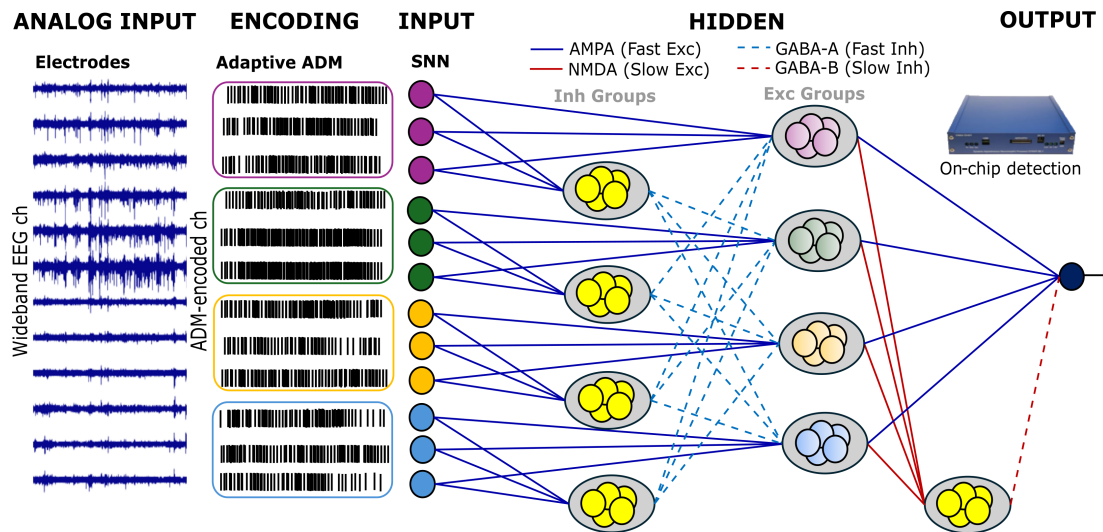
ANALOG INPUT ENCODING INPUT HIDDEN OUTPUT

Electrodes

Adaptive ADM

SNN

AMPA (Fast Exc)
NMDA (Slow Exc)
GABA-A (Fast Inh)
GABA-B (Slow Inh)

Inh Groups

Exc Groups

On-chip detection

Wideband EEG ch

ADM-encoded ch